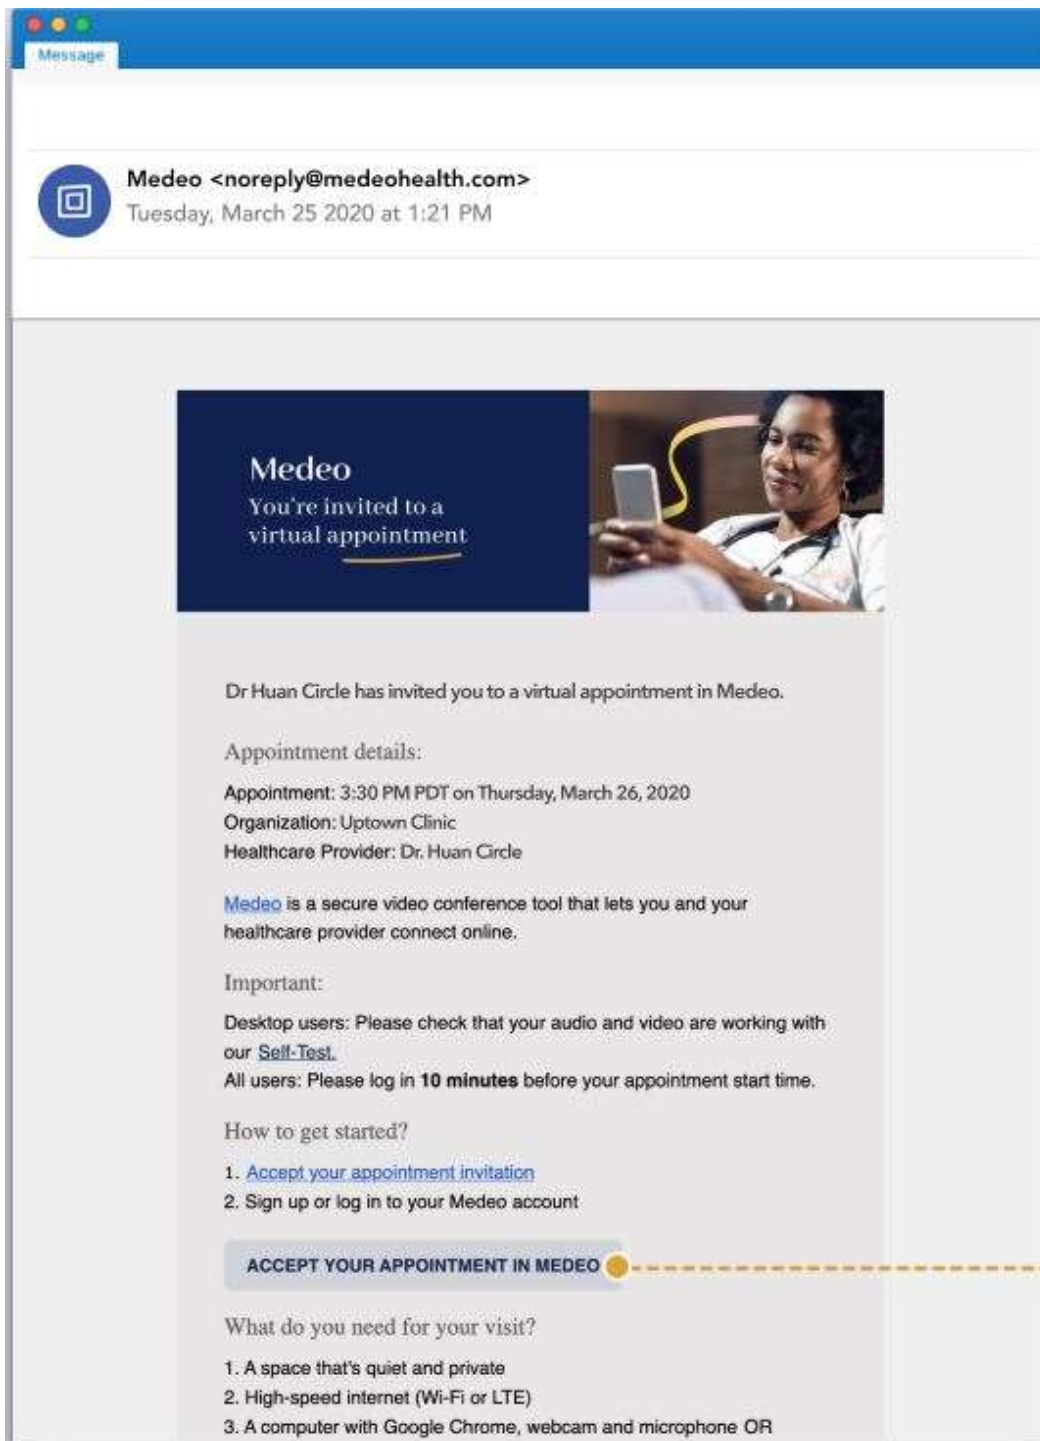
Message

Medeo <noreply@medeohealth.com>
Tuesday, March 25 2020 at 1:21 PM

Medeo
You're invited to a virtual appointment

Dr Huan Circle has invited you to a virtual appointment in Medeo.

Appointment details:

Appointment: 3:30 PM PDT on Thursday, March 26, 2020
Organization: Uptown Clinic
Healthcare Provider: Dr. Huan Circle

Medeo is a secure video conference tool that lets you and your healthcare provider connect online.

Important:

Desktop users: Please check that your audio and video are working with our Self-Test.
All users: Please log in **10 minutes** before your appointment start time.

How to get started?

1. Accept your appointment invitation
2. Sign up or log in to your Medeo account

ACCEPT YOUR APPOINTMENT IN MEDEO

What do you need for your visit?

1. A space that's quiet and private
2. High-speed internet (Wi-Fi or LTE)
3. A computer with Google Chrome, webcam and microphone OR